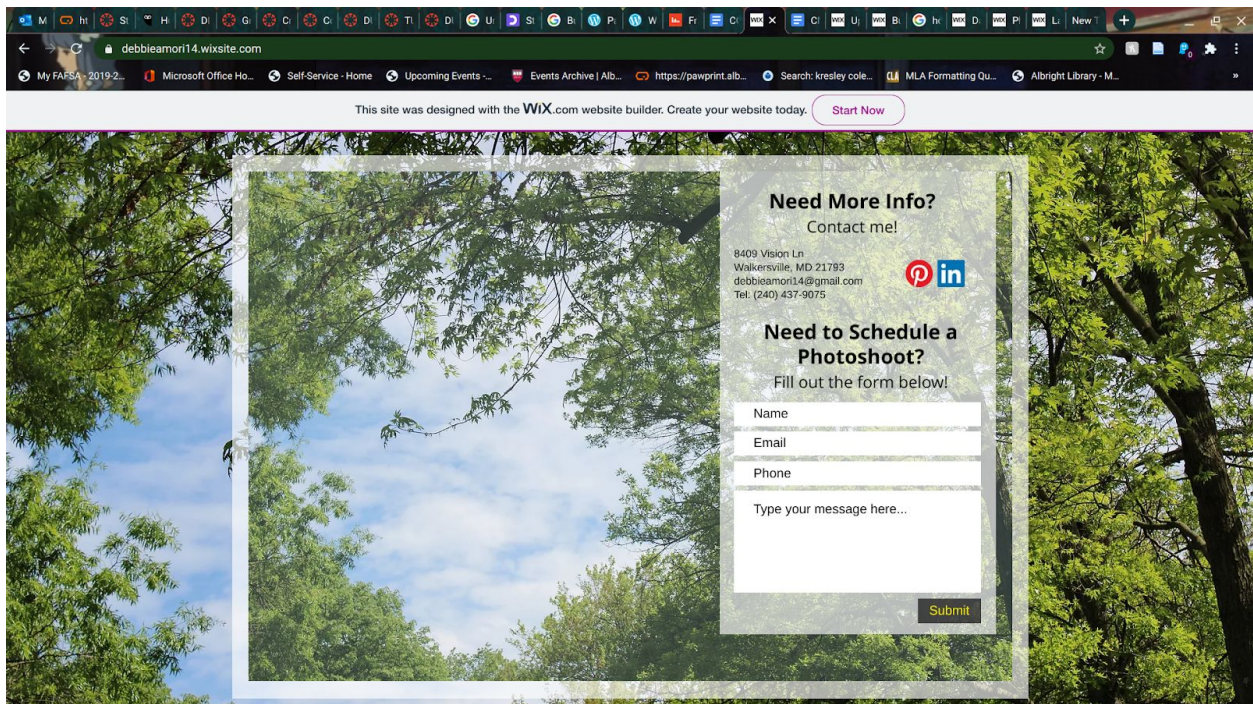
M ht St H Di Gi Ci Ci Di Tl Di U St B P W Fr Cl Ul Bi ht D Pl Li New T

debbieamori14.wixsite.com

My FAFSA - 2019-2... Microsoft Office Ho... Self-Service - Home Upcoming Events -... Events Archive | Alb... https://pawprint.alb... Search: kresley cole... MLA Formatting Qu... Albright Library - M...

This site was designed with the WiX.com website builder. Create your website today. Start Now

Need More Info?

Contact me!

8409 Vision Ln
Walkersville, MD 21793
debbieamori14@gmail.com
Tel. (240) 437-9075

Need to Schedule a Photoshoot?

Fill out the form below!

Name

Email

Phone

Type your message here...

Submit